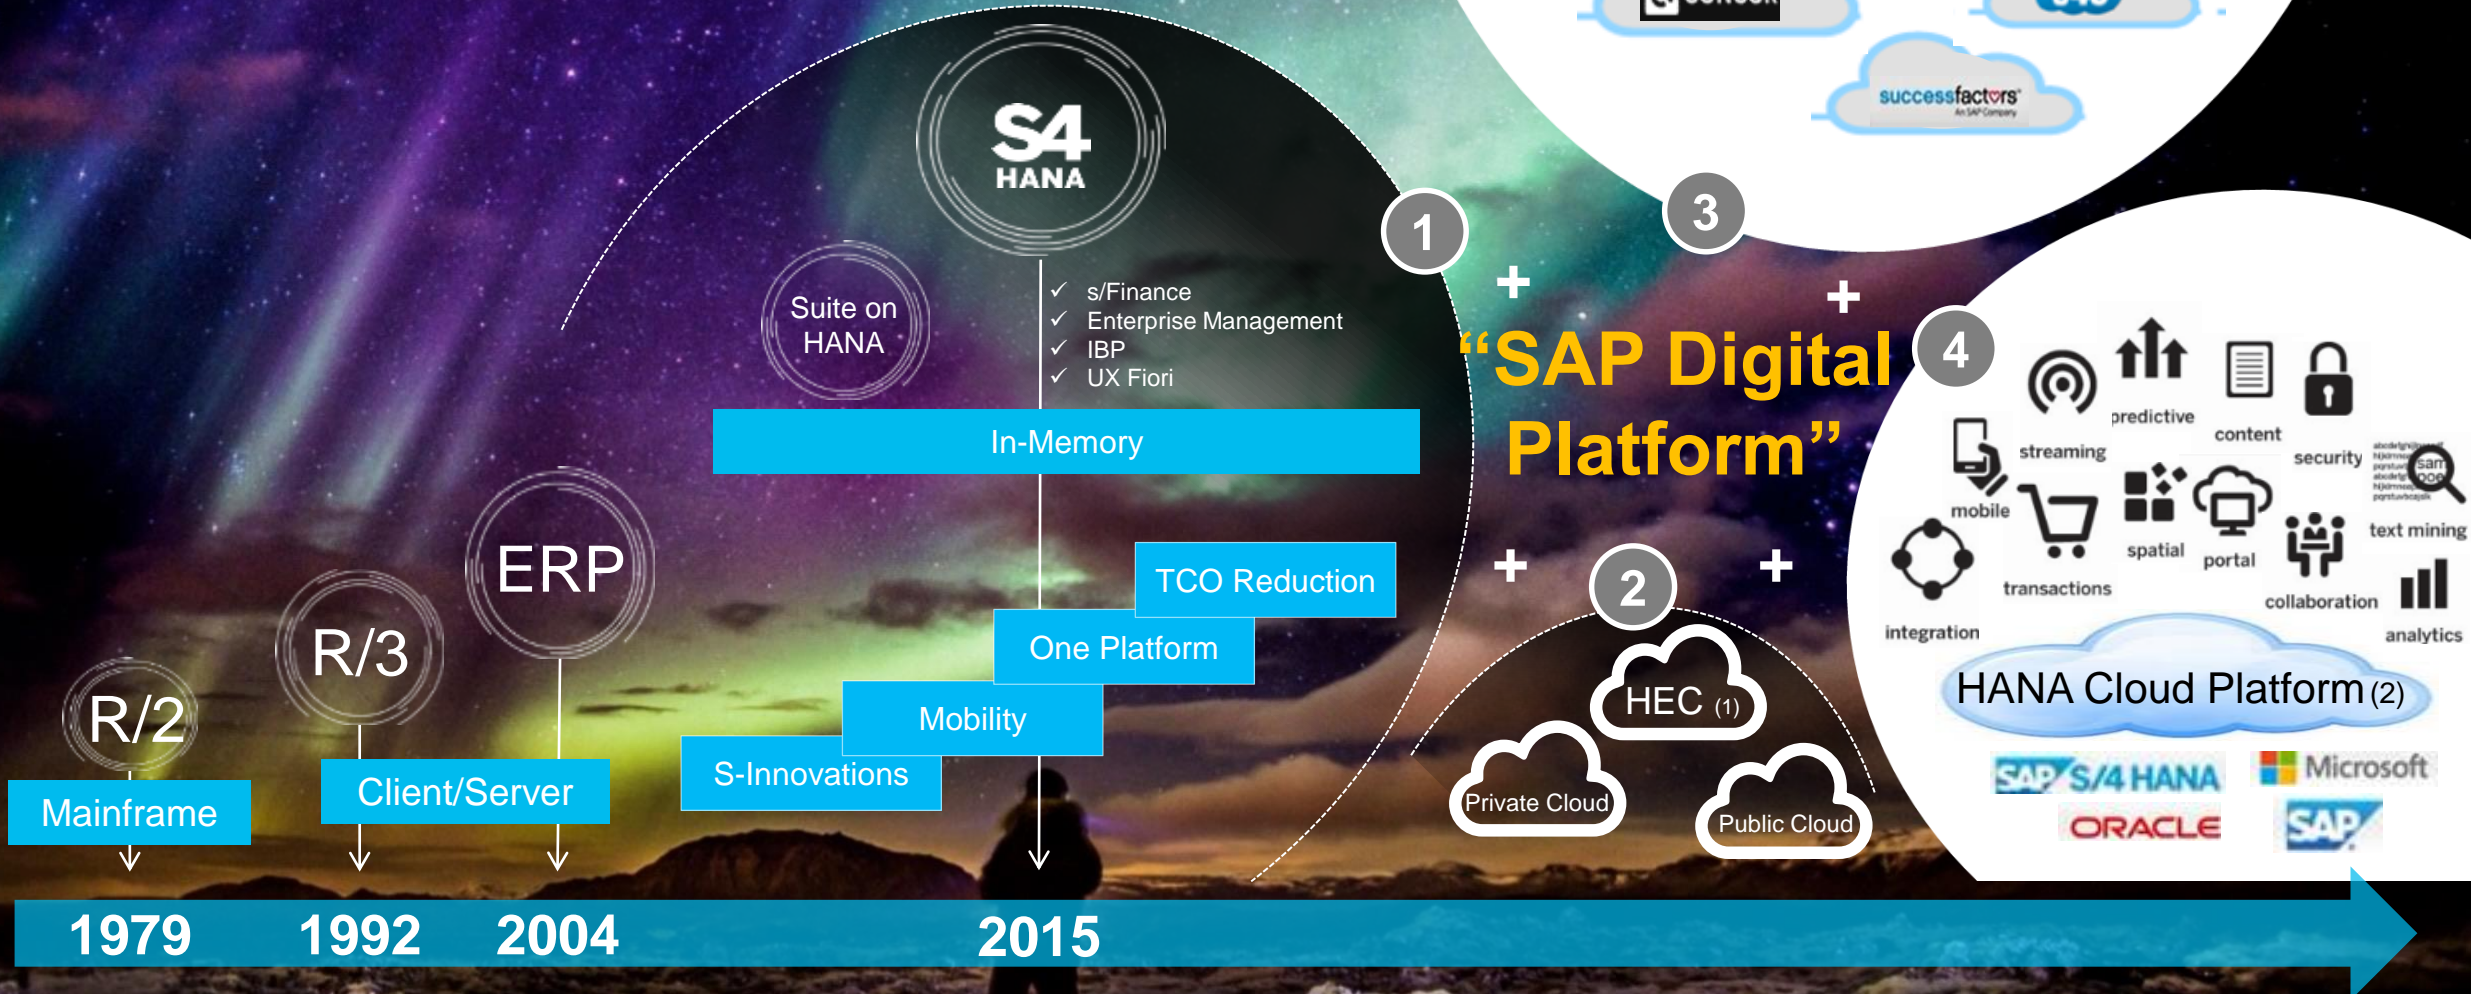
successfactors
An SAP Company

S4
HANA

Suite on HANA

✓ s/Finance
✓ Enterprise Management
✓ IBP
✓ UX Fiori

In-Memory

1

3

+

+

"SAP Digital Platform"

4

predictive
streaming
content
security
mobile
text mining
spatial
portal
transactions
collaboration
integration
analytics

HANA Cloud Platform (2)

SAP S/4 HANA
Microsoft
ORACLE
SAP

ERP

R/3

R/2

TCO Reduction

One Platform

Mobility

S-Innovations

Mainframe

Client/Server

+

2

+

HEC (1)

Private Cloud

Public Cloud

1979 1992 2004 2015